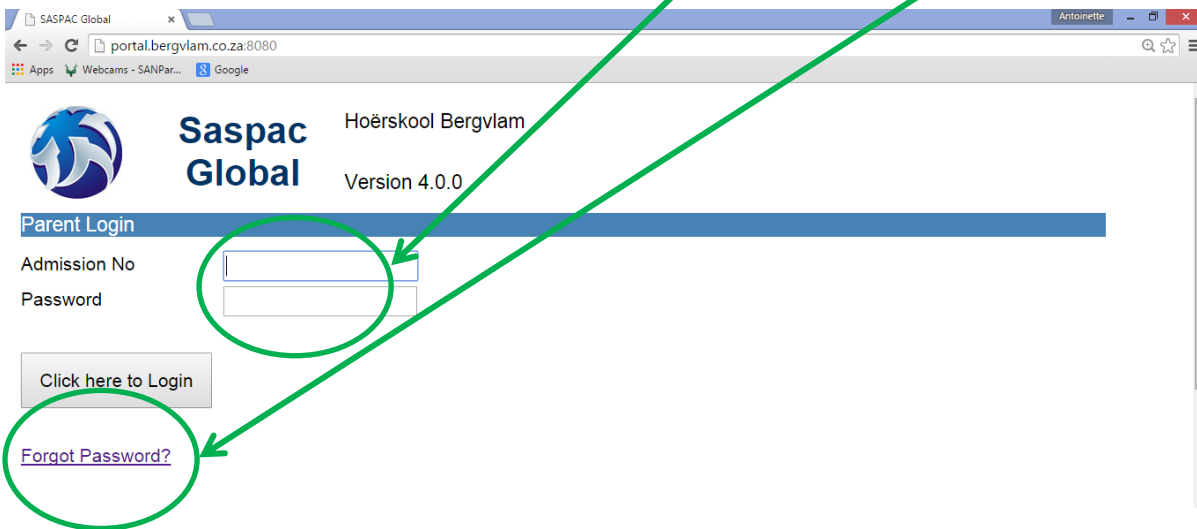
SASPAC Global ×

Antoinette

portal.bergvlam.co.za:8080

Apps Webcams - SANPar... Google

Saspac Global

Hoërskool Bergvlam

Version 4.0.0

Parent Login

Admission No

Password

Click here to Login

Forgot Password?